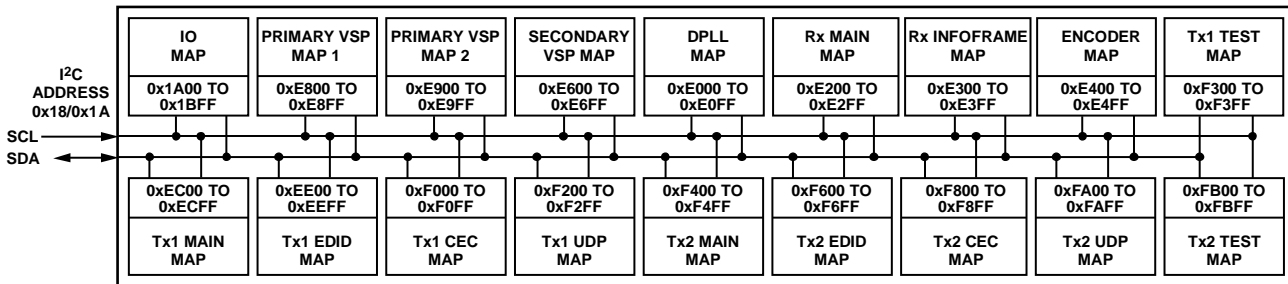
I$^2$C ADDRESS 0x18/0x1A

SCL

SDA

IO MAP

0x1A00 TO 0x1BFF

PRIMARY VSP MAP 1

0xE800 TO 0xE8FF

PRIMARY VSP MAP 2

0xE900 TO 0xE9FF

SECONDARY VSP MAP

0xE600 TO 0xE6FF

DPLL MAP

0xE000 TO 0xE0FF

Rx MAIN MAP

0xE200 TO 0xE2FF

Rx INFOFRAME MAP

0xE300 TO 0xE3FF

ENCODER MAP

0xE400 TO 0xE4FF

Tx1 TEST MAP

0xF300 TO 0xF3FF

0xEC00 TO 0xECFF

Tx1 MAIN MAP

0xEE00 TO 0xEEFF

Tx1 EDID MAP

0xF000 TO 0xF0FF

Tx1 CEC MAP

0xF200 TO 0xF2FF

Tx1 UDP MAP

0xF400 TO 0xF4FF

Tx2 MAIN MAP

0xF600 TO 0xF6FF

Tx2 EDID MAP

0xF800 TO 0xF8FF

Tx2 CEC MAP

0xFA00 TO 0xFAFF

Tx2 UDP MAP

0xFB00 TO 0xFBFF

Tx2 TEST MAP